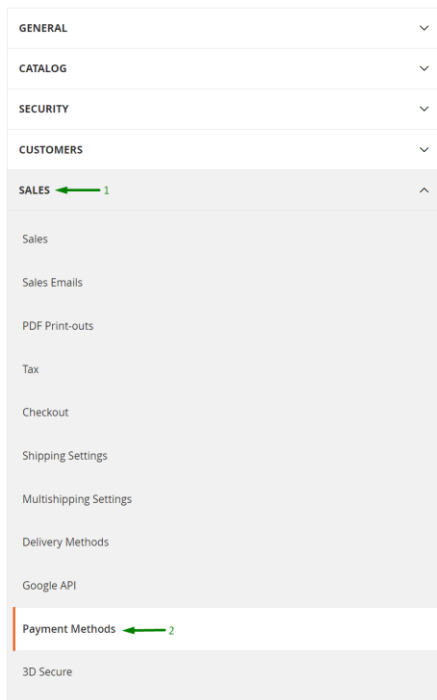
GENERAL

CATALOG

SECURITY

CUSTOMERS

SALES 1

Sales

Sales Emails

PDF Print-outs

Tax

Checkout

Shipping Settings

Multishipping Settings

Delivery Methods

Google API

Payment Methods 2

3D Secure